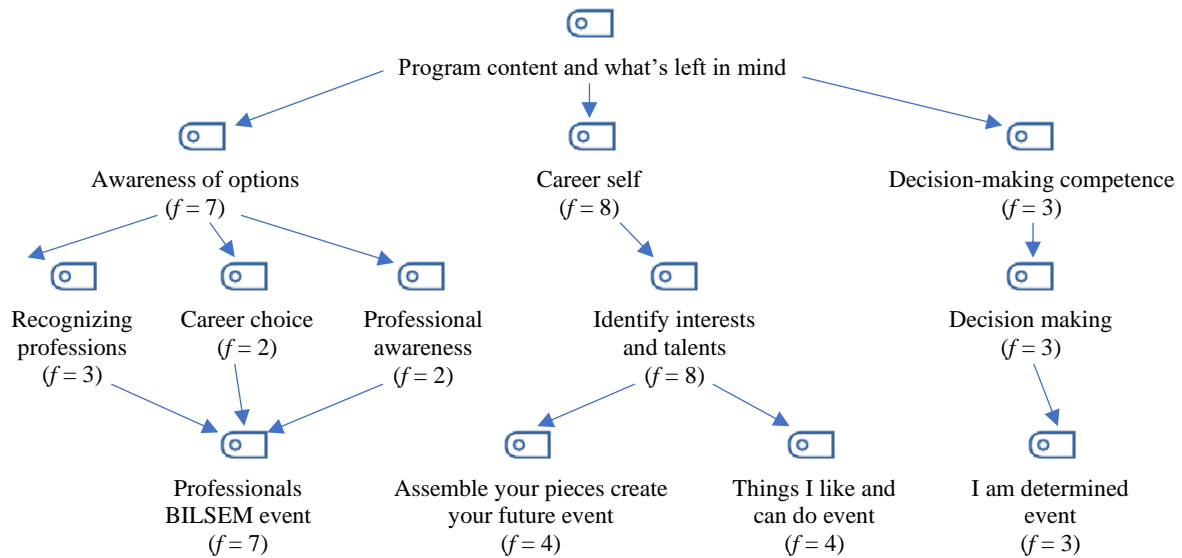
Program content and what’s left in mind

Awareness of options
($f = 7$)

Career self
($f = 8$)

Decision-making competence
($f = 3$)

Recognizing professions
($f = 3$)

Career choice
($f = 2$)

Professional awareness
($f = 2$)

Identify interests and talents
($f = 8$)

Decision making
($f = 3$)

Professionals BILSEM event
($f = 7$)

Assemble your pieces create your future event
($f = 4$)

Things I like and can do event
($f = 4$)

I am determined event
($f = 3$)